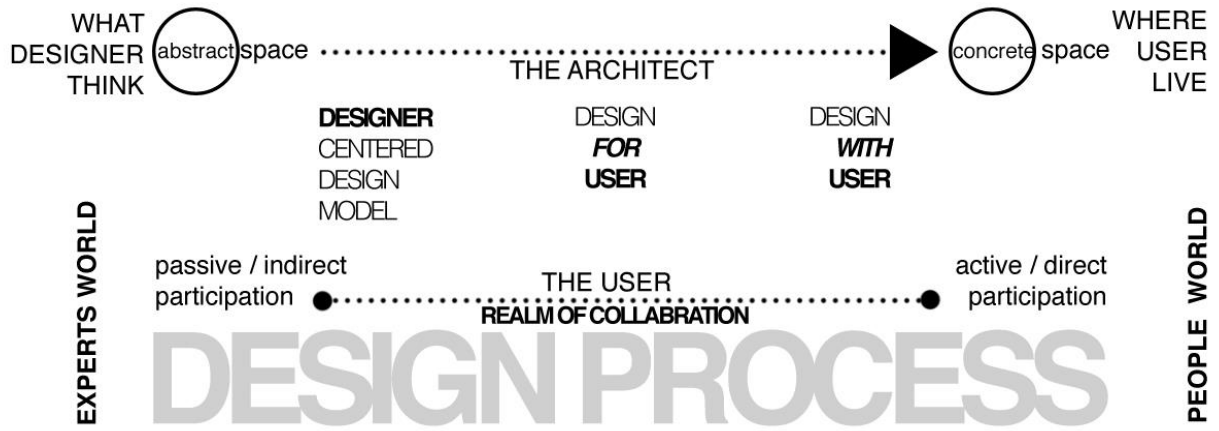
WHAT DESIGNER THINK

abstract space

THE ARCHITECT

concrete space

WHERE USER LIVE

DESIGNER CENTERED DESIGN MODEL

DESIGN *FOR* USER

DESIGN *WITH* USER

EXPERTS WORLD

passive / indirect participation

THE USER

REALM OF COLLABRATION

active / direct participation

PEOPLE WORLD

DESIGN PROCESS